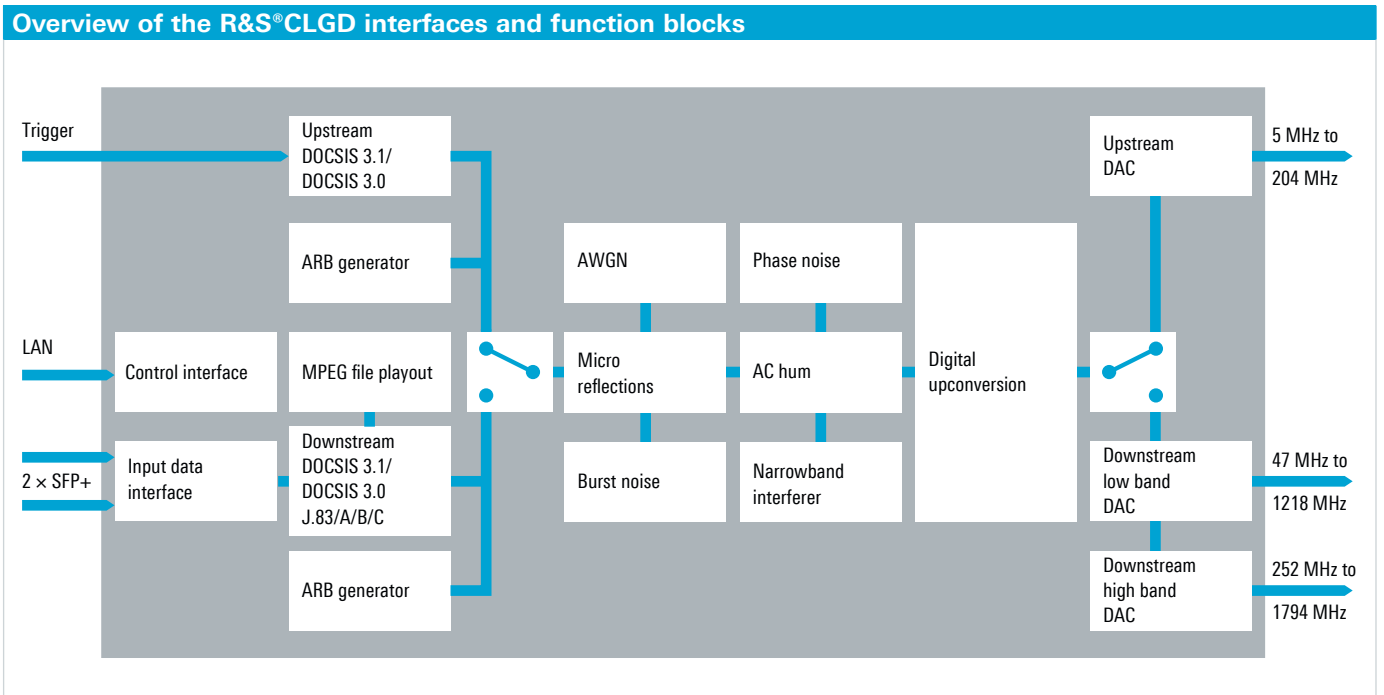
Overview of the R&S®CLGD interfaces and function blocks

Trigger

Upstream DOCSIS 3.1/ DOCSIS 3.0

ARB generator

LAN

Control interface

MPEG file playout

2 × SFP+

Input data interface

Downstream DOCSIS 3.1/ DOCSIS 3.0 J.83/A/B/C

ARB generator

AWGN

Micro reflections

Burst noise

Phase noise

AC hum

Narrowband interferer

Digital upconversion

Upstream DAC

5 MHz to 204 MHz

Downstream low band DAC

47 MHz to 1218 MHz

Downstream high band DAC

252 MHz to 1794 MHz